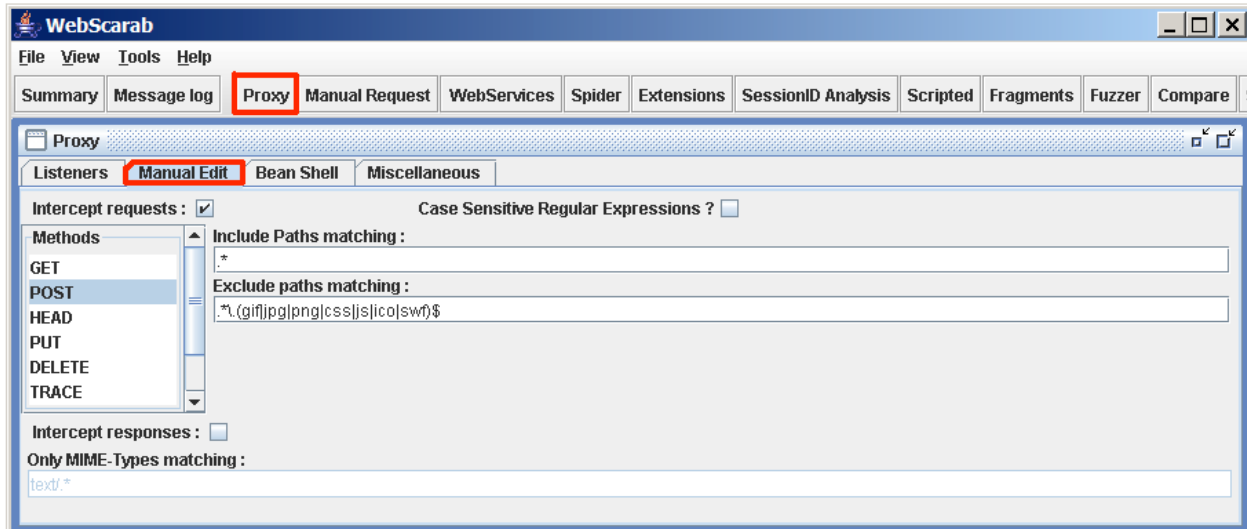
WebScarab

File View Tools Help

Summary Message log Proxy Manual Request WebServices Spider Extensions SessionID Analysis Scripted Fragments Fuzzer Compare

Proxy

Listeners Manual Edit Bean Shell Miscellaneous

Intercept requests : ☑ Case Sensitive Regular Expressions ? ☐

Methods
GET
POST
HEAD
PUT
DELETE
TRACE

Include Paths matching :
.*

Exclude paths matching :
.*\.(gif|jpg|png|css|js|ico|swf)$

Intercept responses : ☐

Only MIME-Types matching :
text/.*